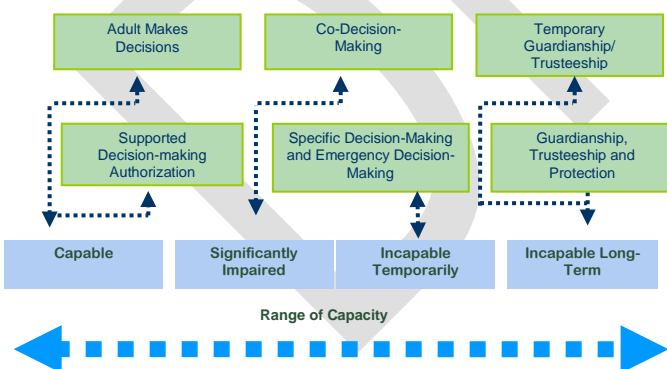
Adult Makes Decisions

Co-Decision-Making

Temporary Guardianship/ Trusteeship

Supported Decision-making Authorization

Specific Decision-Making and Emergency Decision-Making

Guardianship, Trusteeship and Protection

Capable

Significantly Impaired

Incapable Temporarily

Incapable Long-Term

Range of Capacity